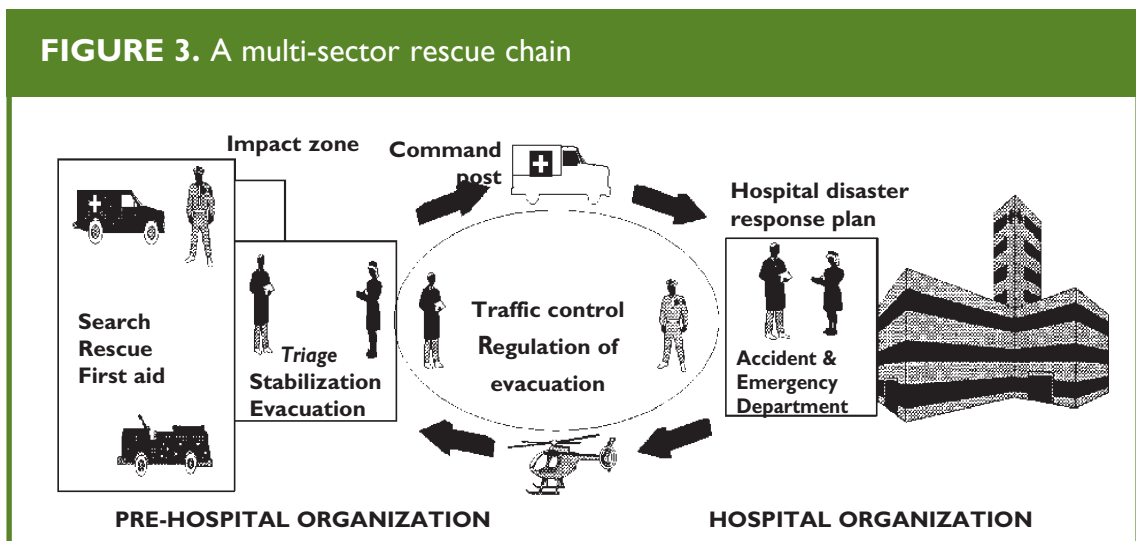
**FIGURE 3.** A multi-sector rescue chain

Impact zone

Command post

Hospital disaster response plan

Search
Rescue
First aid

*Triage*
Stabilization
Evacuation

Traffic control
Regulation of evacuation

Accident & Emergency Department

PRE-HOSPITAL ORGANIZATION

HOSPITAL ORGANIZATION